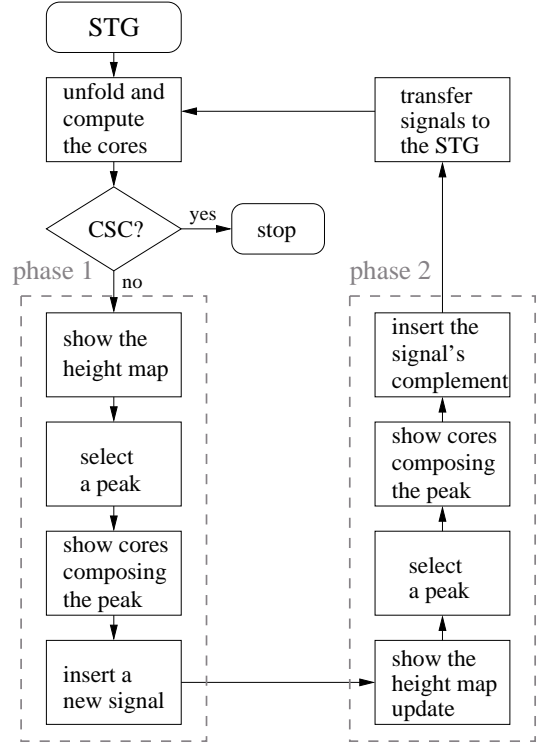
STG

unfold and compute the cores

CSC?

yes

stop

no

phase 1

show the height map

select a peak

show cores composing the peak

insert a new signal

phase 2

show the height map update

select a peak

show cores composing the peak

insert the signal's complement

transfer signals to the STG